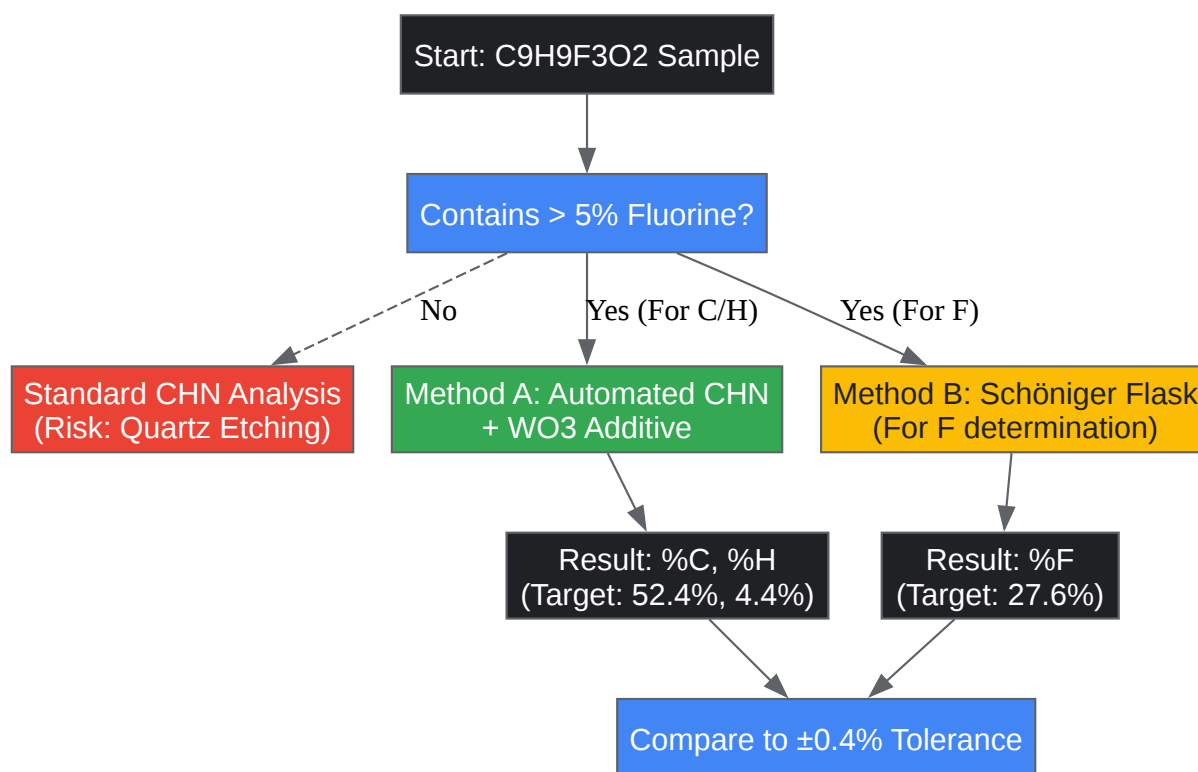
Start: C9H9F3O2 Sample

Contains > 5% Fluorine?

No

Yes (For C/H)

Yes (For F)

Standard CHN Analysis (Risk: Quartz Etching)

Method A: Automated CHN + WO3 Additive

Method B: Schöniger Flask (For F determination)

Result: %C, %H (Target: 52.4%, 4.4%)

Result: %F (Target: 27.6%)

Compare to ±0.4% Tolerance